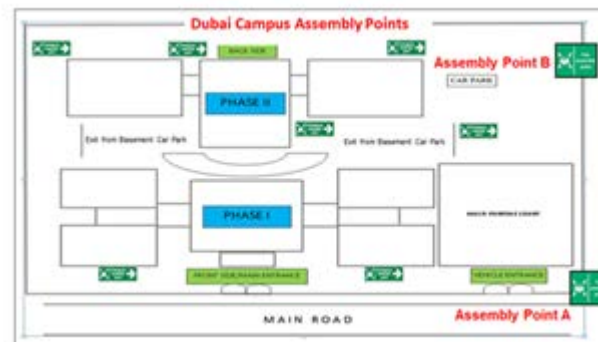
Dubai Campus Assembly Points

BACK SIDE

Assembly Point B

CAR PARK

PHASE II

Exit from Basement Car Park

Exit from Basement Car Park

PHASE I

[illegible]

FRONT SIDE/MAIN ENTRANCE

VEHICLE ENTRANCE

MAIN ROAD

Assembly Point A